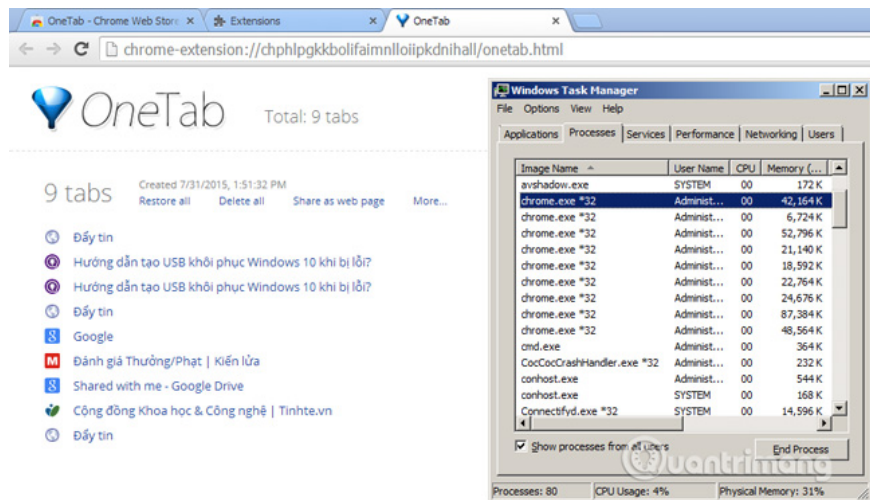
OneTab - Chrome Web Store × Extensions × OneTab ×

chrome-extension://chphlpgkkbolifaimnlloiipkdnihall/onetab.html

OneTab Total: 9 tabs

9 tabs Created 7/31/2015, 1:51:32 PM
Restore all Delete all Share as web page More...

Đẩy tin
Hướng dẫn tạo USB khôi phục Windows 10 khi bị lỗi?
Hướng dẫn tạo USB khôi phục Windows 10 khi bị lỗi?
Đẩy tin
Google
Đánh giá Thưởng/Phạt | Kiến lửa
Shared with me - Google Drive
Cộng đồng Khoa học & Công nghệ | Tinhte.vn
Đẩy tin

Windows Task Manager
File Options View Help
Applications Processes Services Performance Networking Users

| Image Name | User Name | CPU | Memory (... |
|---|---|---|---|
| avshadow.exe | SYSTEM | 00 | 172 K |
| chrome.exe *32 | Administ... | 00 | 42,164 K |
| chrome.exe *32 | Administ... | 00 | 6,724 K |
| chrome.exe *32 | Administ... | 00 | 52,796 K |
| chrome.exe *32 | Administ... | 00 | 21,140 K |
| chrome.exe *32 | Administ... | 00 | 18,592 K |
| chrome.exe *32 | Administ... | 00 | 22,764 K |
| chrome.exe *32 | Administ... | 00 | 24,676 K |
| chrome.exe *32 | Administ... | 00 | 87,384 K |
| chrome.exe *32 | Administ... | 00 | 48,564 K |
| cmd.exe | Administ... | 00 | 364 K |
| CocCocCrashHandler.exe *32 | Administ... | 00 | 232 K |
| conhost.exe | Administ... | 00 | 544 K |
| conhost.exe | SYSTEM | 00 | 168 K |
| Connectifyd.exe *32 | SYSTEM | 00 | 14,596 K |

Show processes from all users End Process

Processes: 80 CPU Usage: 4% Physical Memory: 31%

Quantrimang